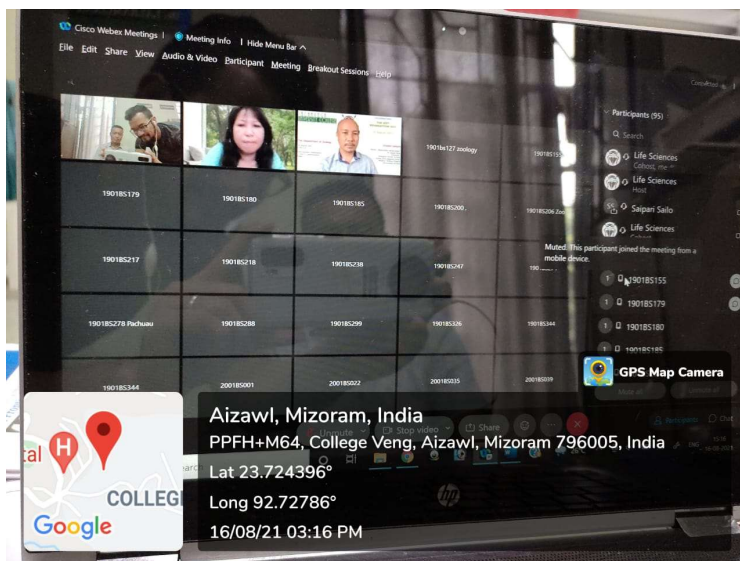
Cisco Webex Meetings | Meeting Info | Hide Menu Bar

File Edit Share View Audio & Video Participant Meeting Breakout Sessions Help

1901bs127 zoology

1901BS179

1901BS180

1901BS185

1901BS200

1901BS206 Zoo

1901BS217

1901BS218

1901BS238

1901BS247

1901BS278 Pachuau

1901BS288

1901BS299

1901BS326

1901BS344

1901BS344

2001BS001

2001BS022

2001BS035

2001BS039

Participants (95)

Search

Life Sciences

Cohost, me

Life Sciences

Host

Saipari Sailo

Life Sciences

Muted. This participant joined the meeting from a mobile device.

1901BS155

1901BS179

1901BS180

1901BS185

GPS Map Camera

Unmute

Stop video

Share

COLLEGE

Google

Aizawl, Mizoram, India

PPFH+M64, College Veng, Aizawl, Mizoram 796005, India

Lat 23.724396°

Long 92.72786°

16/08/21 03:16 PM